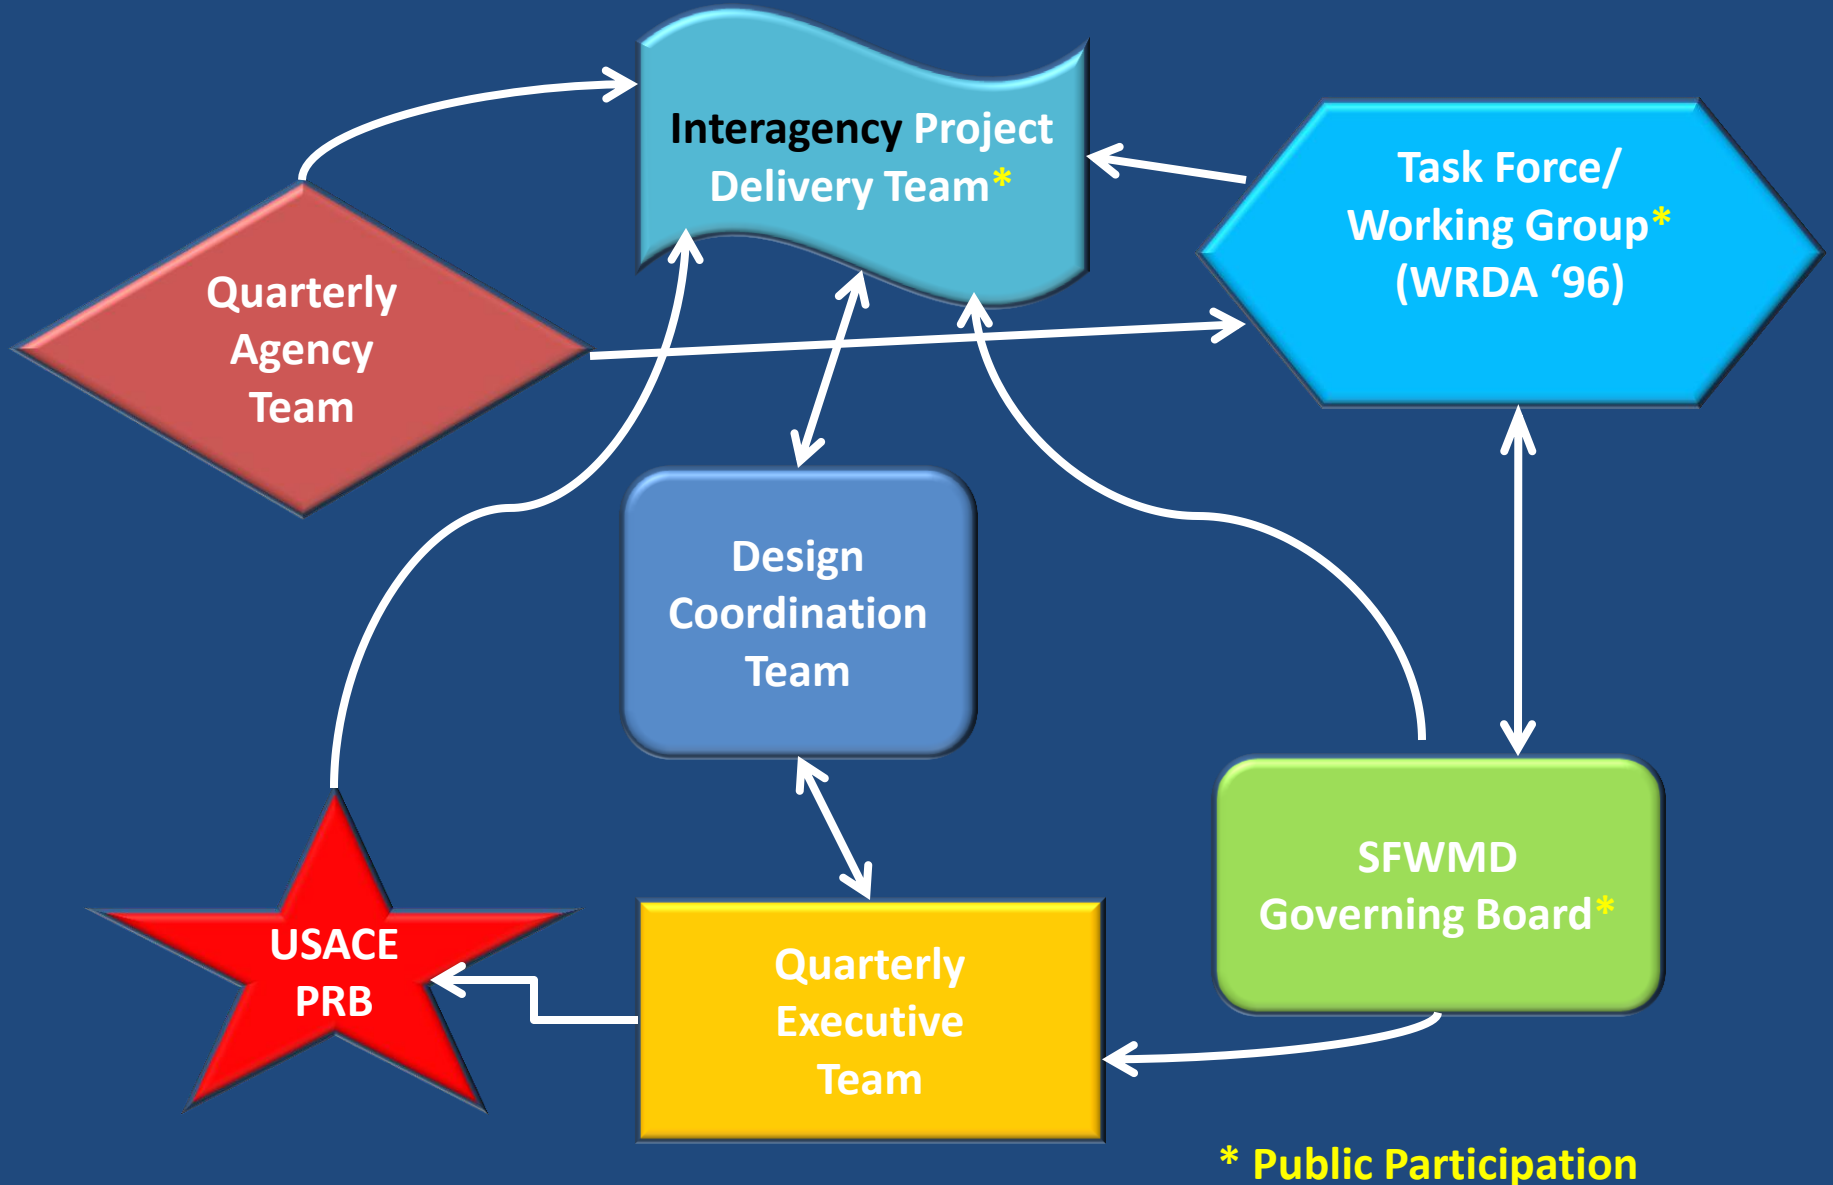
Interagency Project Delivery Team*

Task Force/ Working Group* (WRDA ‘96)

Quarterly Agency Team

Design Coordination Team

SFWMD Governing Board*

USACE PRB

Quarterly Executive Team

* Public Participation